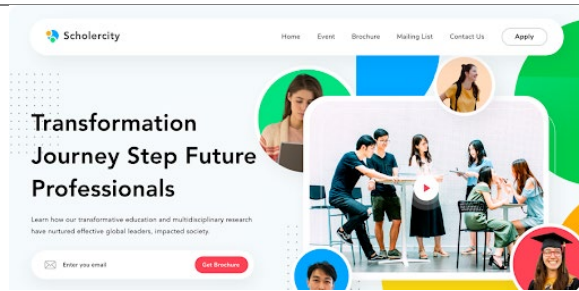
Scholercity

Home Event Brochure Mailing List Contact Us Apply

Transformation Journey Step Future Professionals

Learn how our transformative education and multidisciplinary research have nurtured effective global leaders, impacted society.

Enter you email

Get Brochure